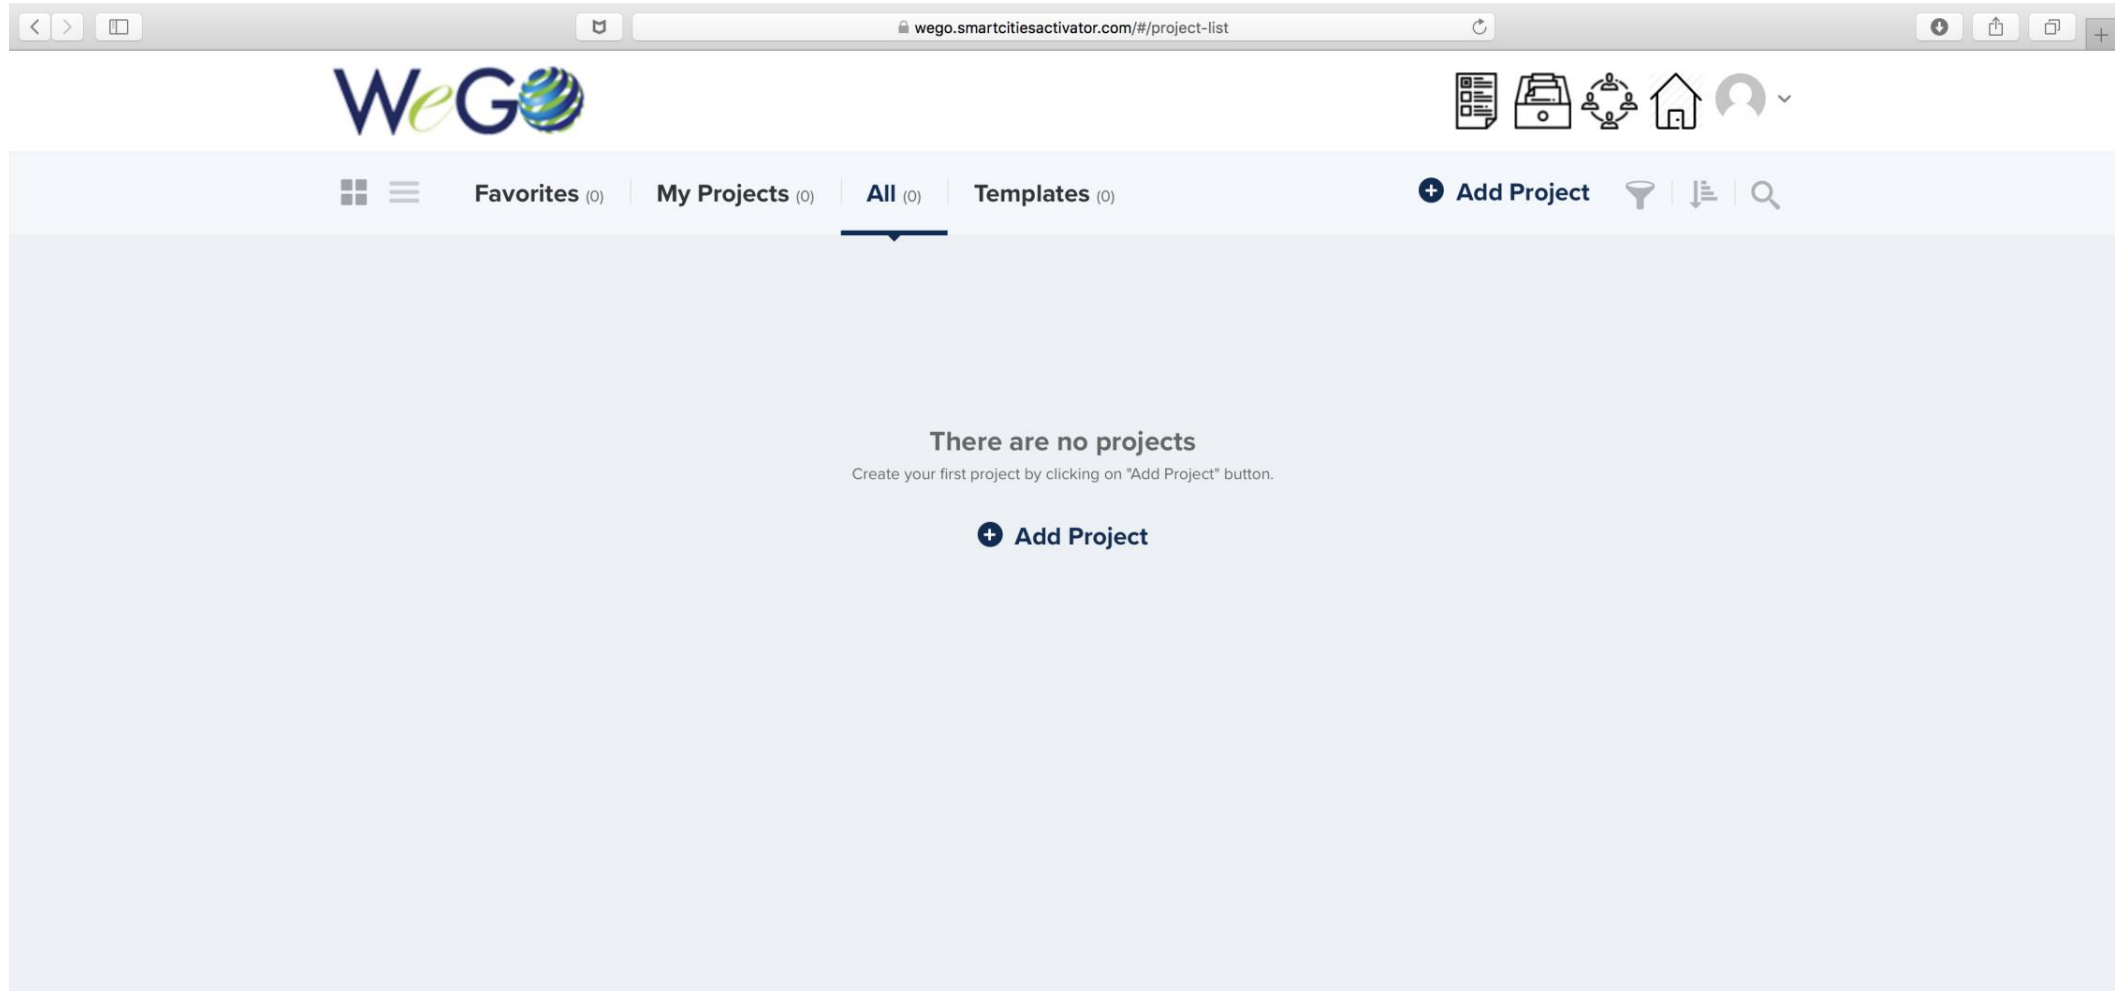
wego.smartcitiesactivator.com/#/project-list

WeGO

Favorites (0) My Projects (0) All (0) Templates (0)

Add Project

There are no projects

Create your first project by clicking on "Add Project" button.

Add Project